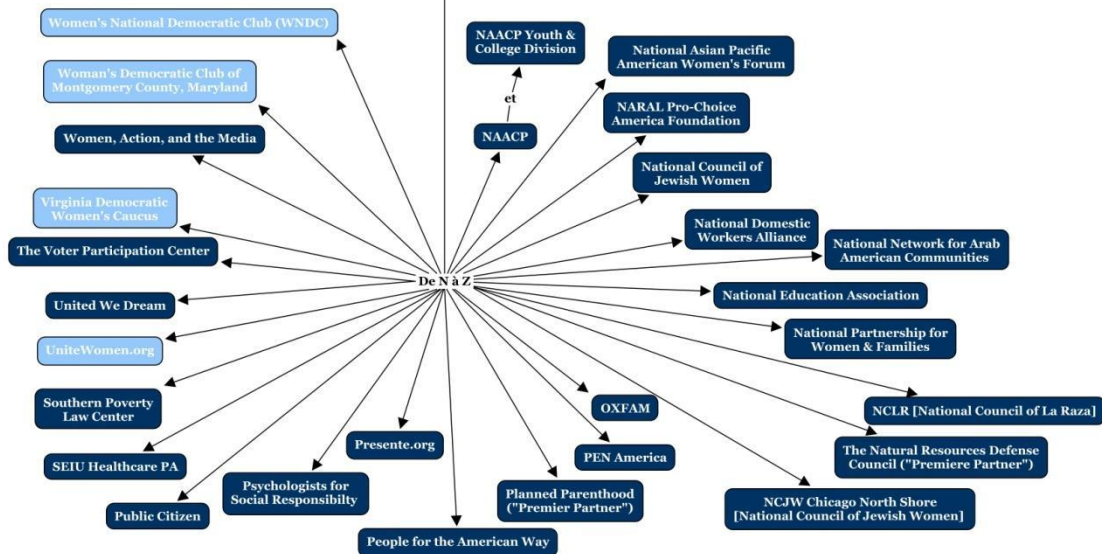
Women's National Democratic Club (WNDC)

Woman's Democratic Club of Montgomery County, Maryland

Women, Action, and the Media

Virginia Democratic Women's Caucus

The Voter Participation Center

United We Dream

UniteWomen.org

Southern Poverty Law Center

SEIU Healthcare PA

Public Citizen

Psychologists for Social Responsibilty

Presente.org

People for the American Way

Planned Parenthood ("Premier Partner")

PEN America

OXFAM

NAACP Youth & College Division

et

NAACP

National Asian Pacific American Women's Forum

NARAL Pro-Choice America Foundation

National Council of Jewish Women

National Domestic Workers Alliance

National Network for Arab American Communities

De N à Z

National Education Association

National Partnership for Women & Families

NCLR [National Council of La Raza]

The Natural Resources Defense Council ("Premiere Partner")

NCJW Chicago North Shore [National Council of Jewish Women]